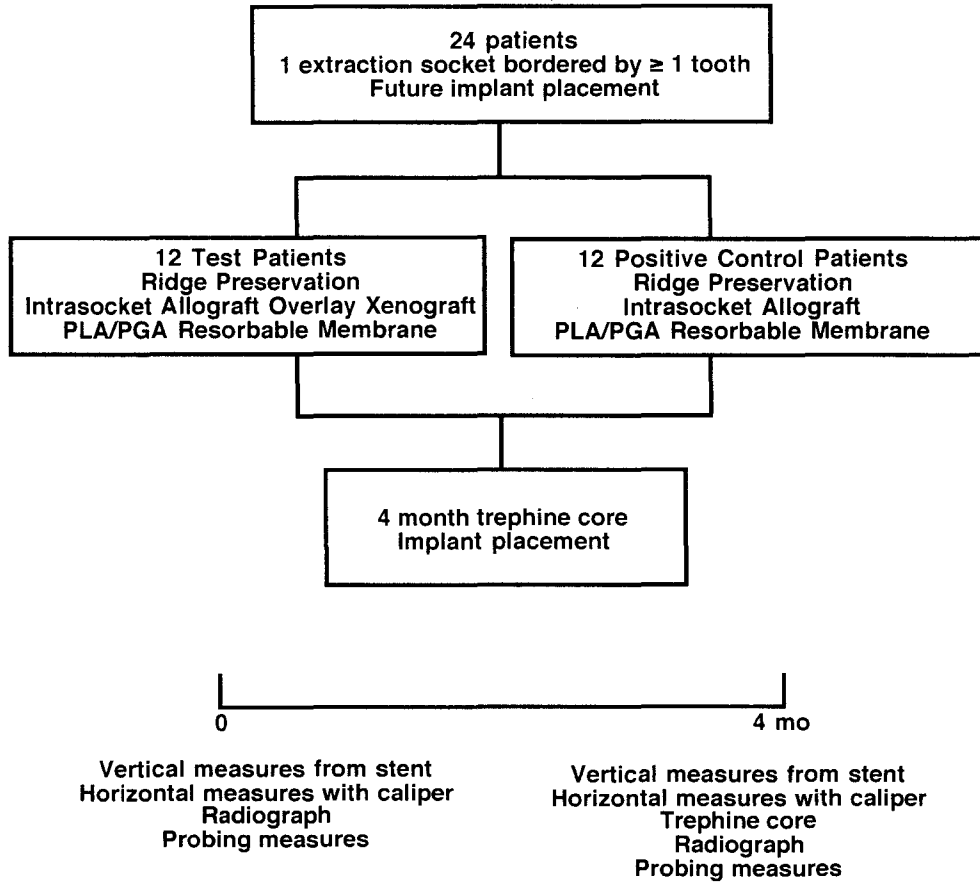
24 patients
1 extraction socket bordered by ≥ 1 tooth
Future implant placement

12 Test Patients
Ridge Preservation
Intrasocket Allograft Overlay Xenograft
PLA/PGA Resorbable Membrane

12 Positive Control Patients
Ridge Preservation
Intrasocket Allograft
PLA/PGA Resorbable Membrane

4 month trephine core
Implant placement

0

4 mo

Vertical measures from stent
Horizontal measures with caliper
Radiograph
Probing measures

Vertical measures from stent
Horizontal measures with caliper
Trephine core
Radiograph
Probing measures